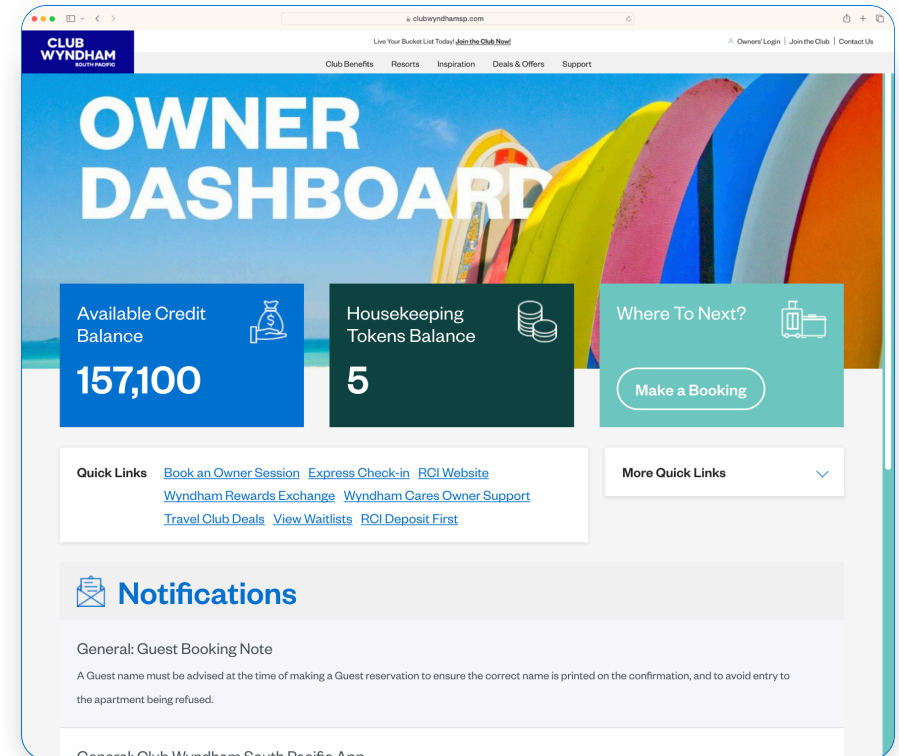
clubwyndhamsp.com

CLUB WYNDHAM SOUTH PACIFIC

Live Your Bucket List Today! Join the Club Now!

Owners' Login | Join the Club | Contact Us

Club Benefits Resorts Inspiration Deals & Offers Support

OWNER DASHBOARD

Available Credit Balance
157,100

Housekeeping Tokens Balance
5

Where To Next?
Make a Booking

Quick Links Book an Owner Session Express Check-in RCI Website Wyndham Rewards Exchange Wyndham Cares Owner Support Travel Club Deals View Waitlists RCI Deposit First

More Quick Links

Notifications

General: Guest Booking Note

A Guest name must be advised at the time of making a Guest reservation to ensure the correct name is printed on the confirmation, and to avoid entry to the apartment being refused.

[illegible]